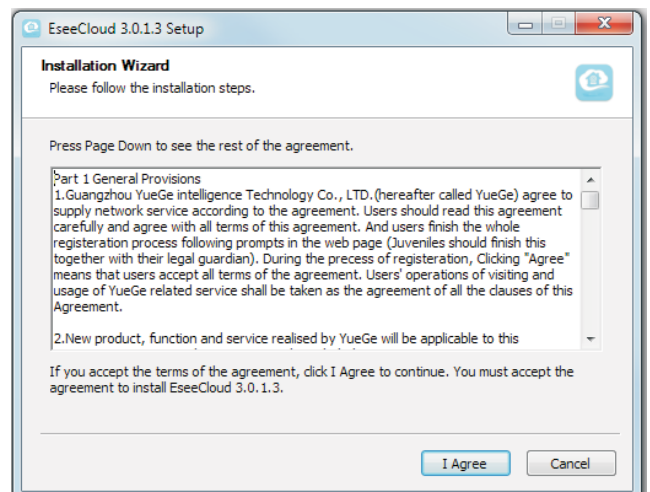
EseeCloud 3.0.1.3 Setup

Installation Wizard
Please follow the installation steps.

Press Page Down to see the rest of the agreement.

Part 1 General Provisions
1.Guangzhou YueGe intelligence Technology Co., LTD.(hereafter called YueGe) agree to supply network service according to the agreement. Users should read this agreement carefully and agree with all terms of this agreement. And users finish the whole registeration process following prompts in the web page (Juveniles should finish this together with their legal guardian). During the precess of registeration, Clicking "Agree" means that users accept all terms of the agreement. Users' operations of visiting and usage of YueGe related service shall be taken as the agreement of all the clauses of this Agreement.

2.New product, function and service realised by YueGe will be applicable to this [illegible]

If you accept the terms of the agreement, click I Agree to continue. You must accept the agreement to install EseeCloud 3.0.1.3.

I Agree
Cancel